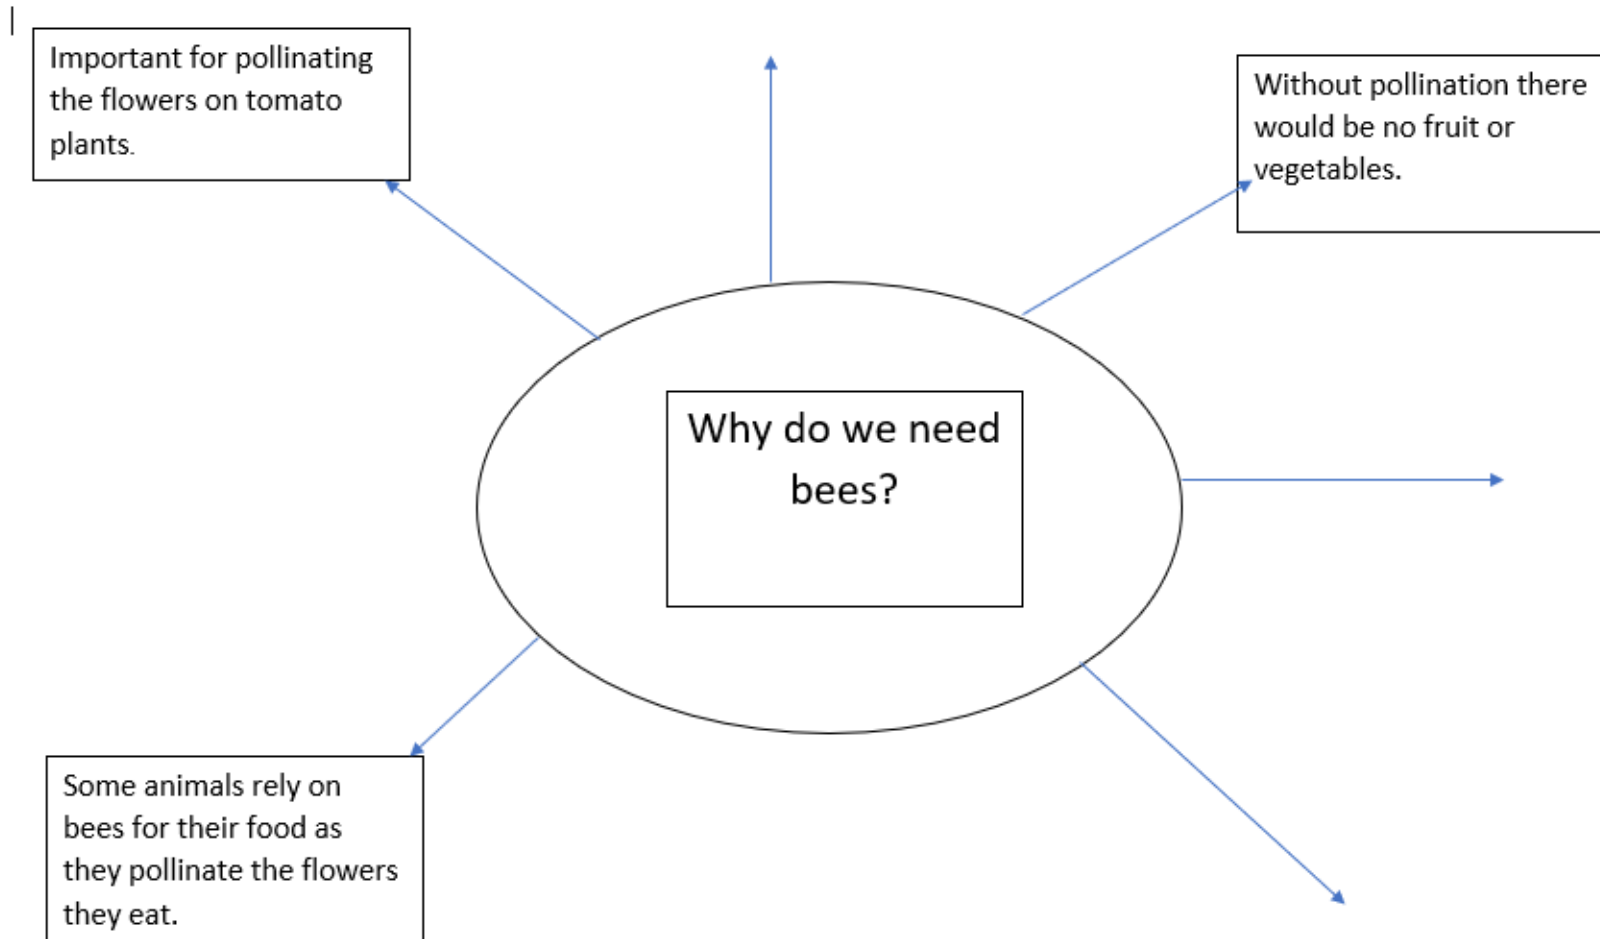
Important for pollinating the flowers on tomato plants.

Without pollination there would be no fruit or vegetables.

Why do we need bees?

Some animals rely on bees for their food as they pollinate the flowers they eat.